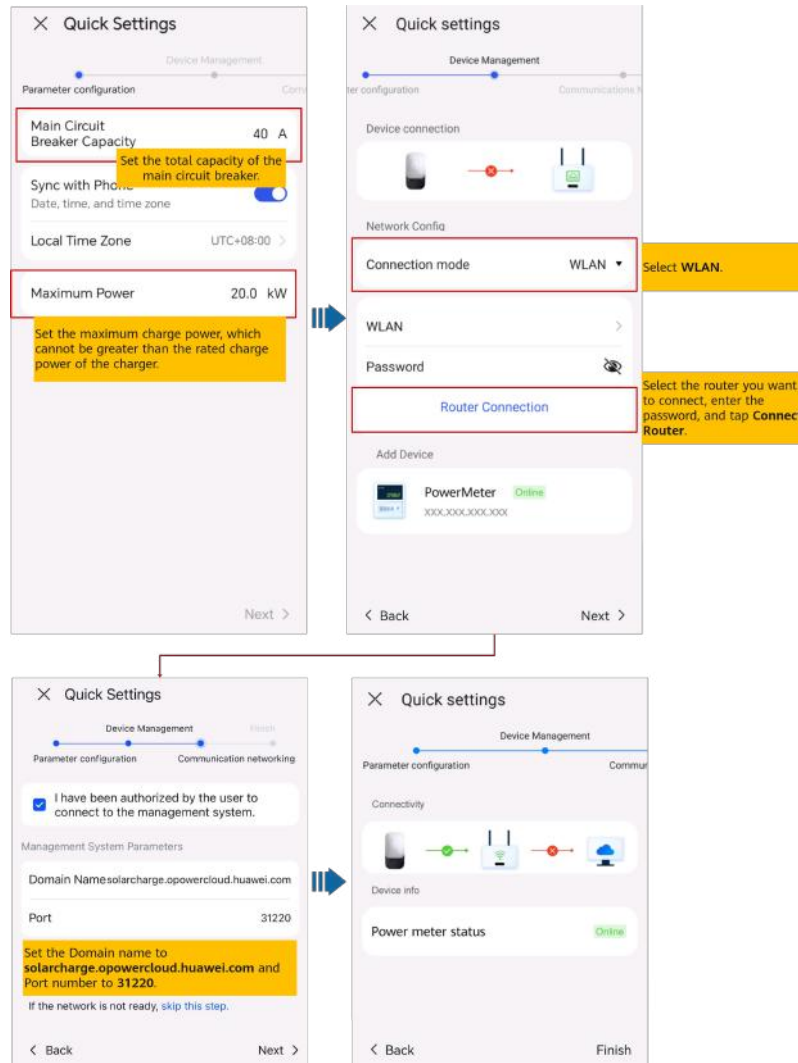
× Quick Settings

Device Management

Parameter configuration

Comm

Main Circuit Breaker Capacity 40 A

Set the total capacity of the main circuit breaker.

Sync with Phone
Date, time, and time zone

Local Time Zone UTC+08:00 >

Maximum Power 20.0 kW

Set the maximum charge power, which cannot be greater than the rated charge power of the charger.

Next >

× Quick settings

Device Management

ter configuration

Communications N

Device connection

Network Config

Connection mode WLAN ▾

Select **WLAN**.

WLAN >

Password

Router Connection

Select the router you want to connect, enter the password, and tap **Connect Router**.

Add Device

PowerMeter Online
XXX.XXX.XXX.XXX

< Back Next >

× Quick Settings

Device Management Finish

Parameter configuration Communication networking

I have been authorized by the user to connect to the management system.

Management System Parameters

Domain Name solarcharge.opowercloud.huawei.com

Port 31220

Set the Domain name to **solarcharge.opowercloud.huawei.com** and Port number to **31220**.

If the network is not ready, skip this step.

< Back Next >

× Quick settings

Device Management

Parameter configuration

Commu

Connectivity

Device info

Power meter status Online

< Back Finish